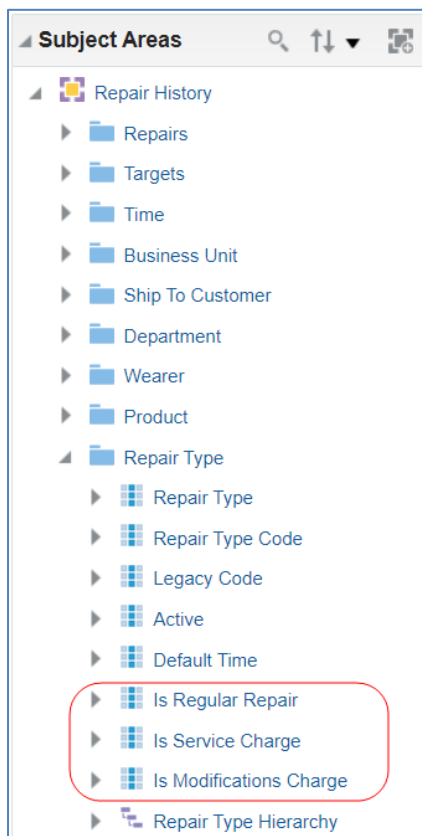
Subject Areas

Repair History

Repairs

Targets

Time

Business Unit

Ship To Customer

Department

Wearer

Product

Repair Type

Repair Type

Repair Type Code

Legacy Code

Active

Default Time

Is Regular Repair

Is Service Charge

Is Modifications Charge

Repair Type Hierarchy